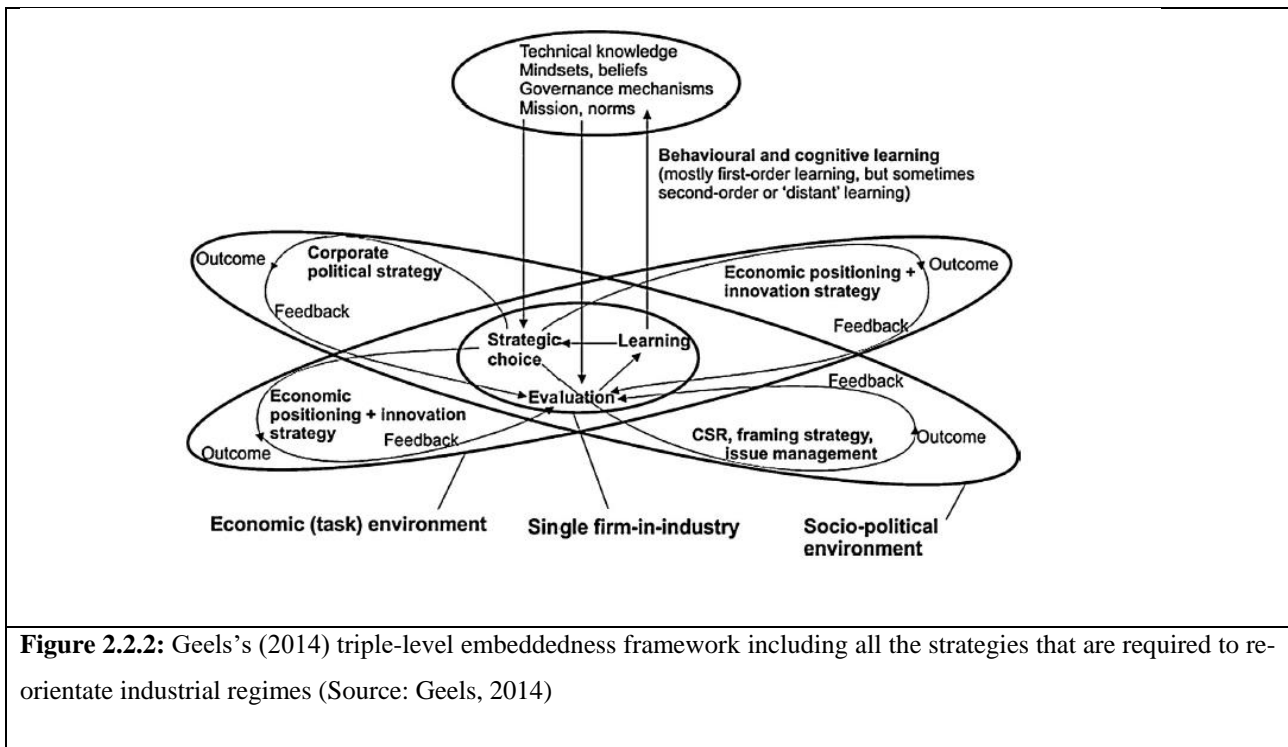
Technical knowledge
Mindsets, beliefs
Governance mechanisms
Mission, norms

Behavioural and cognitive learning
(mostly first-order learning, but sometimes second-order or 'distant' learning)

Outcome
Corporate political strategy
Feedback

Economic positioning + innovation strategy
Outcome
Feedback

Strategic choice
Learning
Evaluation

Economic positioning + innovation strategy
Feedback
Outcome

Feedback
CSR, framing strategy, issue management
Outcome

Economic (task) environment
Single firm-in-industry
Socio-political environment

**Figure 2.2.2:** Geels's (2014) triple-level embeddedness framework including all the strategies that are required to reorientate industrial regimes (Source: Geels, 2014)